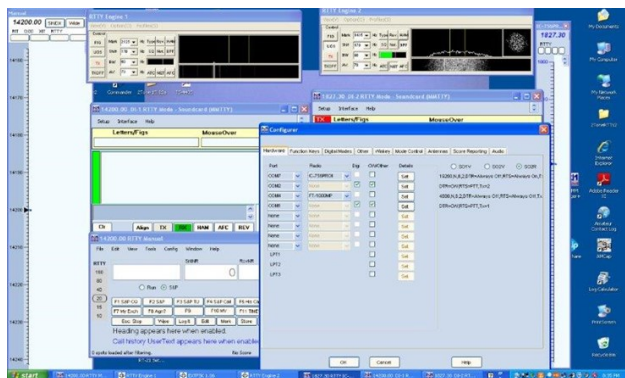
14200.00 SNCK

RTTY Engine 1

RTTY Engine 2

1827.30

14200.00 30.1 RTTY Mode - Soundcard (MMTTY)

Setup Interface Help

Letters/Figs

MouseOver

1827.30 30.1 RTTY Mode - Soundcard (MMTTY)

Setup Interface Help

Letters/Figs

MouseOver

Configurer

Hardware | Function Keys | Digital Modes | Other | Winkey | Mode Control | Antennas | Score Reporting | Audio

| Port | Radio | Dig | CW/Other | Details |
|---|---|---|---|---|
| COM1 | IC-756PROII | | | Set |
| COM2 | None | | | Set |
| COM3 | FT-1000MP | | | Set |
| COM4 | None | | | Set |
| None | None | | | Set |
| None | None | | | Set |
| None | None | | | Set |
| None | None | | | Set |
| LPT1 | | | | Set |
| LPT2 | | | | Set |
| LPT3 | | | | Set |

SO1V SO2V SO2R

19200,N,8,2,DTR=Always On,RTS=Always On,T

DTR=CW,RTS=PTT,Tun1

4800,N,8,2,DTR=Always On,RTS=Always On,T

DTR=CW,RTS=PTT,Tun1

OK Cancel Help

14200.00 RTTY Manual

File Edit View Tools Config Window Help

RTTY

160

80

40

20

15

10

SNR

0

Run S&P

F1 S&P CQ F2 SAP F3 S&P TU F4 S&P QM F5 Hi Ca

F7 My Exch F8 Agn? F9 F10 WPM F11 TIME

Esc: Stop Wipe Log It Edit Mark Store

Heading appears here when enabled

Call history UserText appears here when enabled

0 calls loaded after filtering

Clr Align EX HAM AFC REV

My Documents

My Computer

My Network Places

Internet Explorer

Adobe Reader

Log Calculator

start